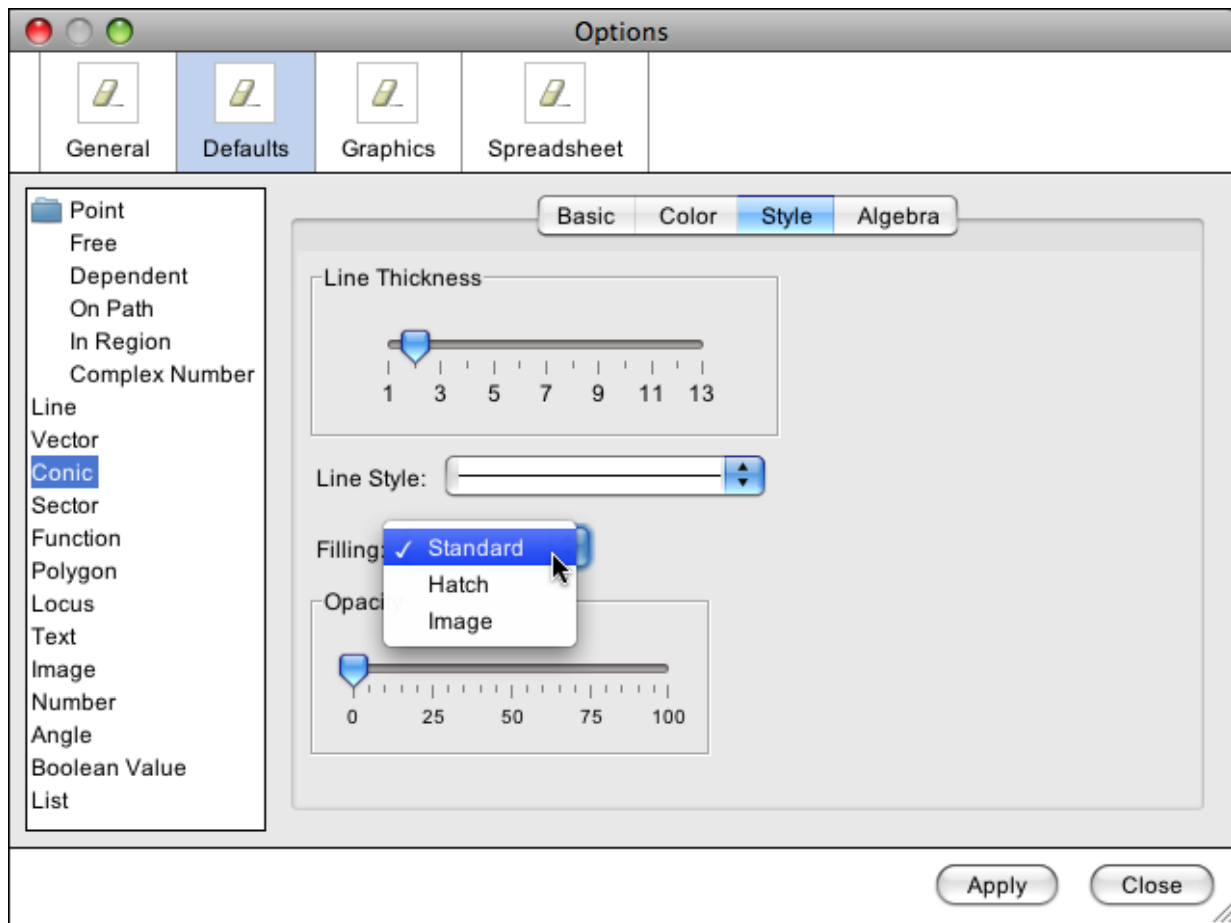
Options

General
Defaults
Graphics
Spreadsheet

Point
Free
Dependent
On Path
In Region
Complex Number
Line
Vector
Conic
Sector
Function
Polygon
Locus
Text
Image
Number
Angle
Boolean Value
List

Basic
Color
Style
Algebra

Line Thickness
1 3 5 7 9 11 13

Line Style:

Filling:
✓ Standard
Hatch
Image

Opaci

0 25 50 75 100

Apply
Close